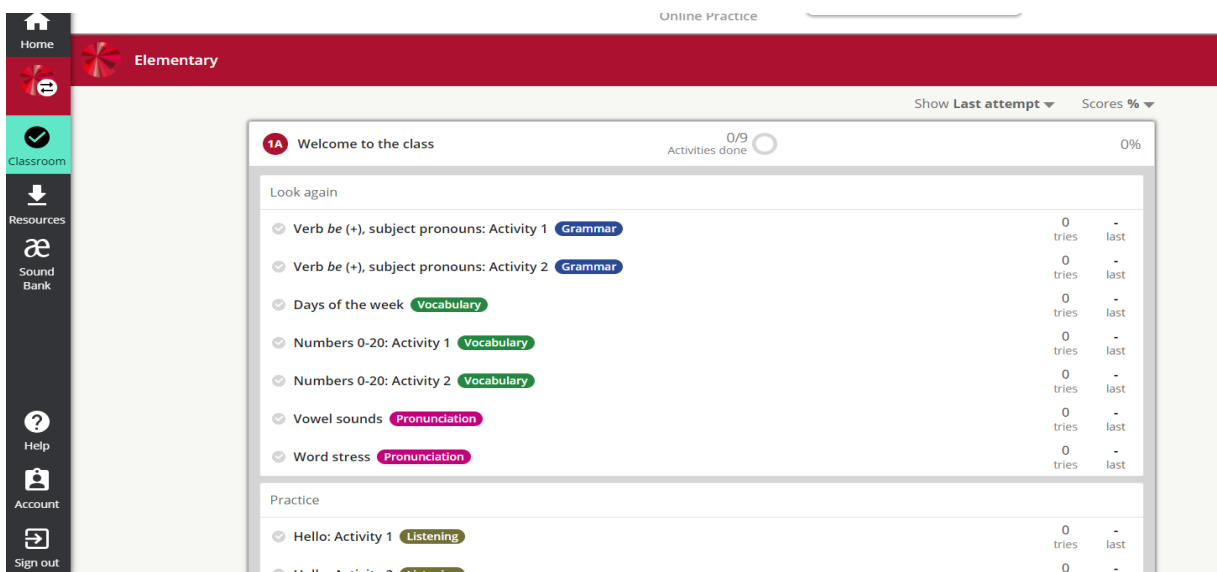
Home

Classroom

Resources

æ
Sound Bank

Help

Account

Sign out

Online Practice

Elementary

Show **Last attempt** ▾ Scores **%** ▾

1A Welcome to the class 0/9 Activities done 0%

Look again

| | | |
|---|---|---|
| Verb *be* (+), subject pronouns: Activity 1 Grammar | 0 tries | - last |
| Verb *be* (+), subject pronouns: Activity 2 Grammar | 0 tries | - last |
| Days of the week Vocabulary | 0 tries | - last |
| Numbers 0-20: Activity 1 Vocabulary | 0 tries | - last |
| Numbers 0-20: Activity 2 Vocabulary | 0 tries | - last |
| Vowel sounds Pronunciation | 0 tries | - last |
| Word stress Pronunciation | 0 tries | - last |

Practice

| | | |
|---|---|---|
| Hello: Activity 1 Listening | 0 tries | - last |
| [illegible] | 0 | - |